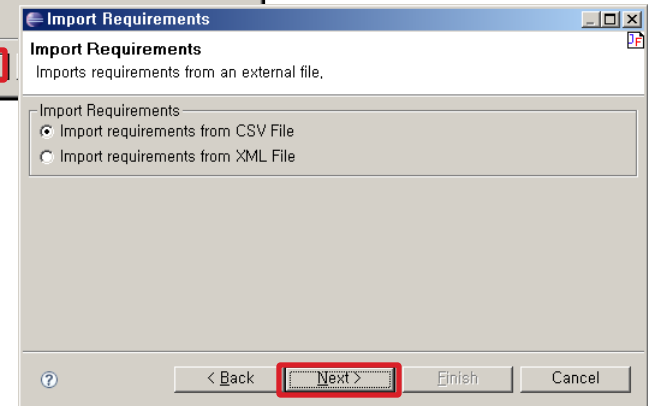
Import Requirements

Import Requirements

Imports requirements from an external file,

Import Requirements

Import requirements from CSV File

Import requirements from XML File

< Back

Next >

Finish

Cancel